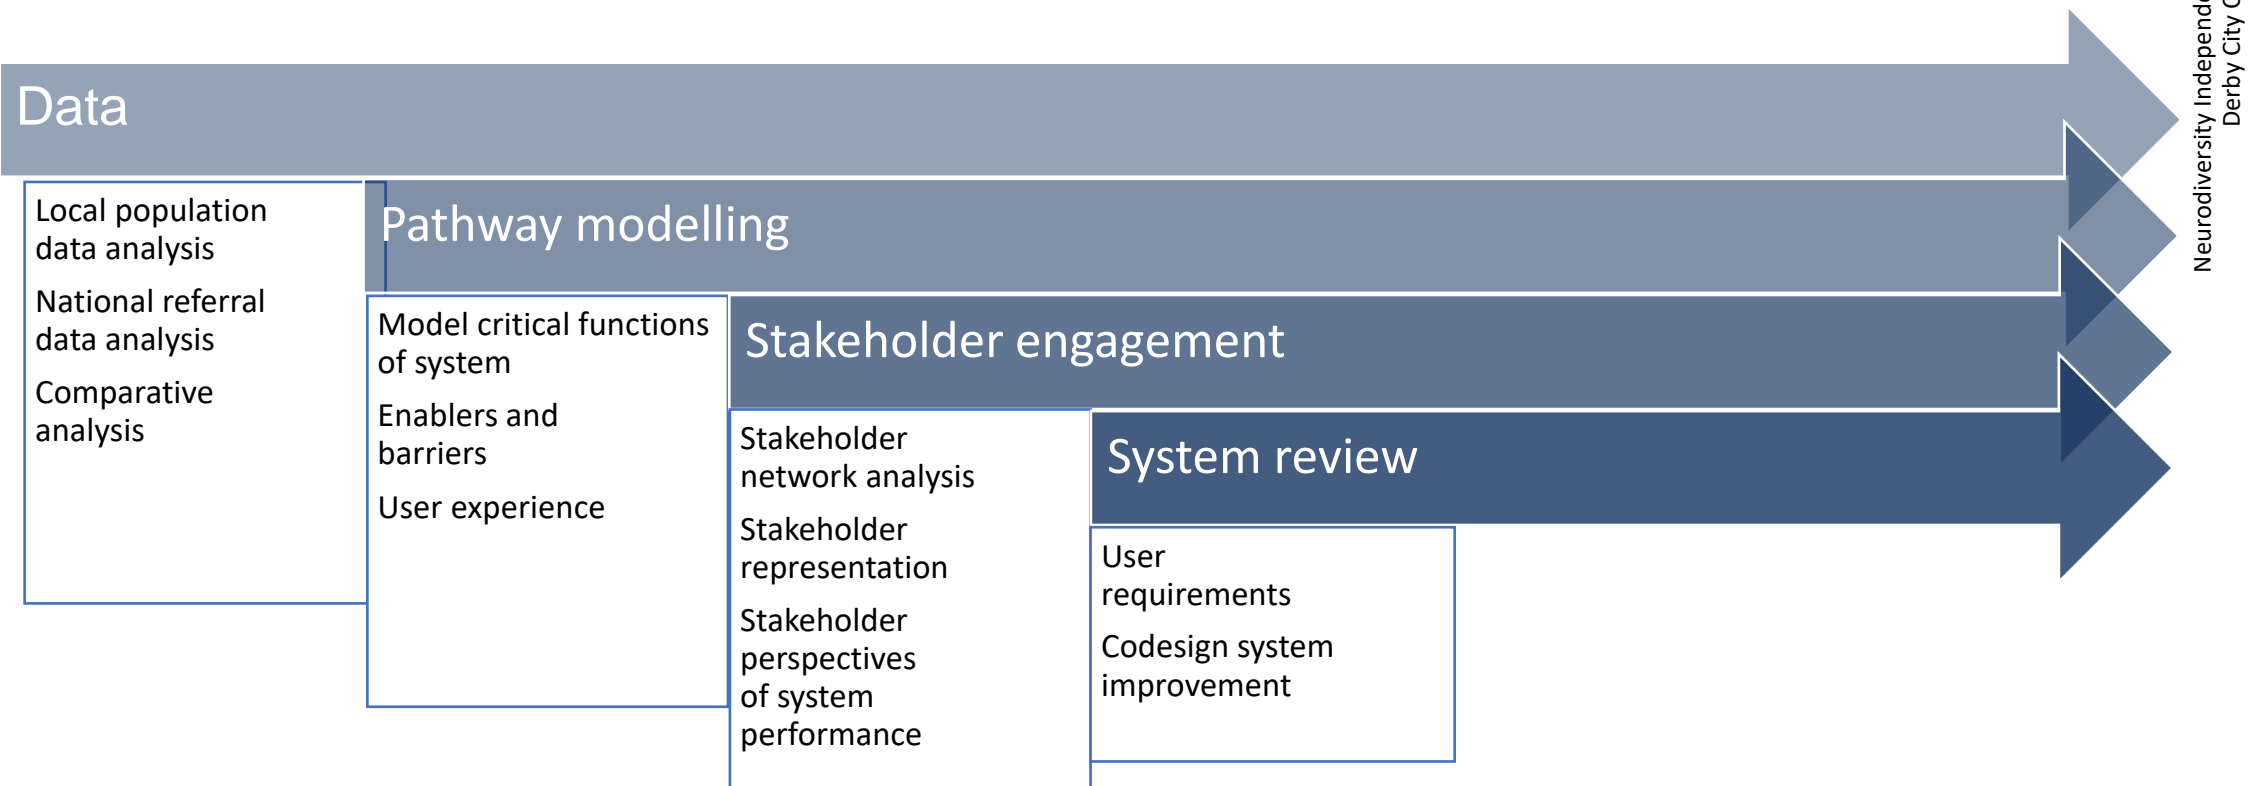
Data

Local population data analysis

National referral data analysis

Comparative analysis

Pathway modelling

Model critical functions of system

Enablers and barriers

User experience

Stakeholder engagement

Stakeholder network analysis

Stakeholder representation

Stakeholder perspectives of system performance

System review

User requirements

Codesign system improvement

Neurodiversity Independ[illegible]
Derby City C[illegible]